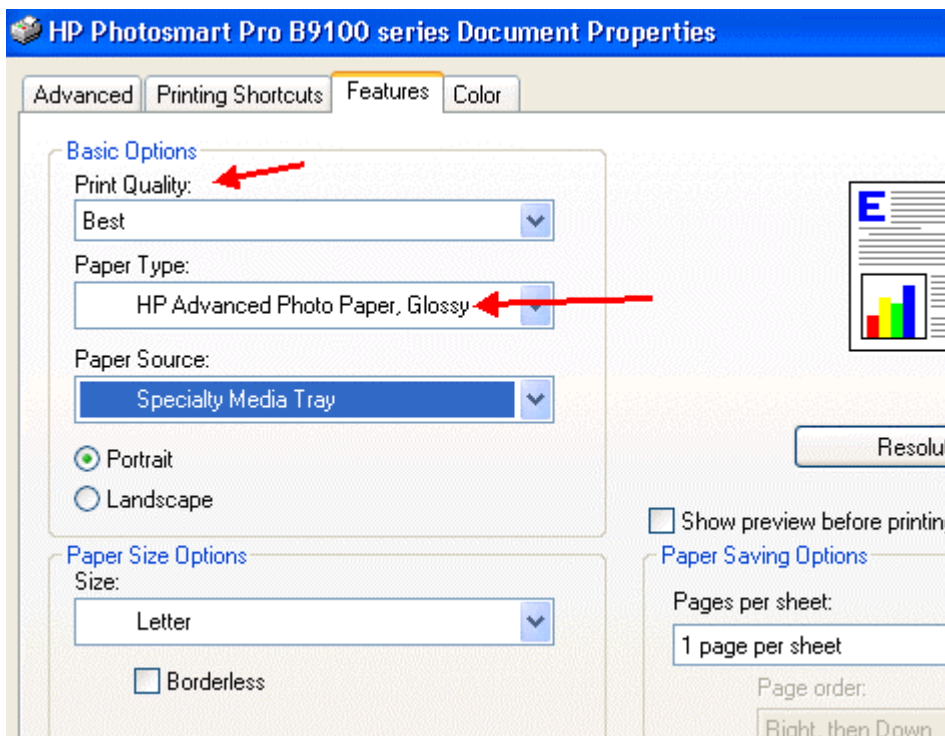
HP Photosmart Pro B9100 series Document Properties

Advanced | Printing Shortcuts | Features | Color

Basic Options

Print Quality:

Best

Paper Type:

HP Advanced Photo Paper, Glossy

Paper Source:

Specialty Media Tray

Portrait

Landscape

E

Resolu

Show preview before printin

Paper Size Options

Size:

Letter

Borderless

Paper Saving Options

Pages per sheet:

1 page per sheet

Page order:

Right, then Down